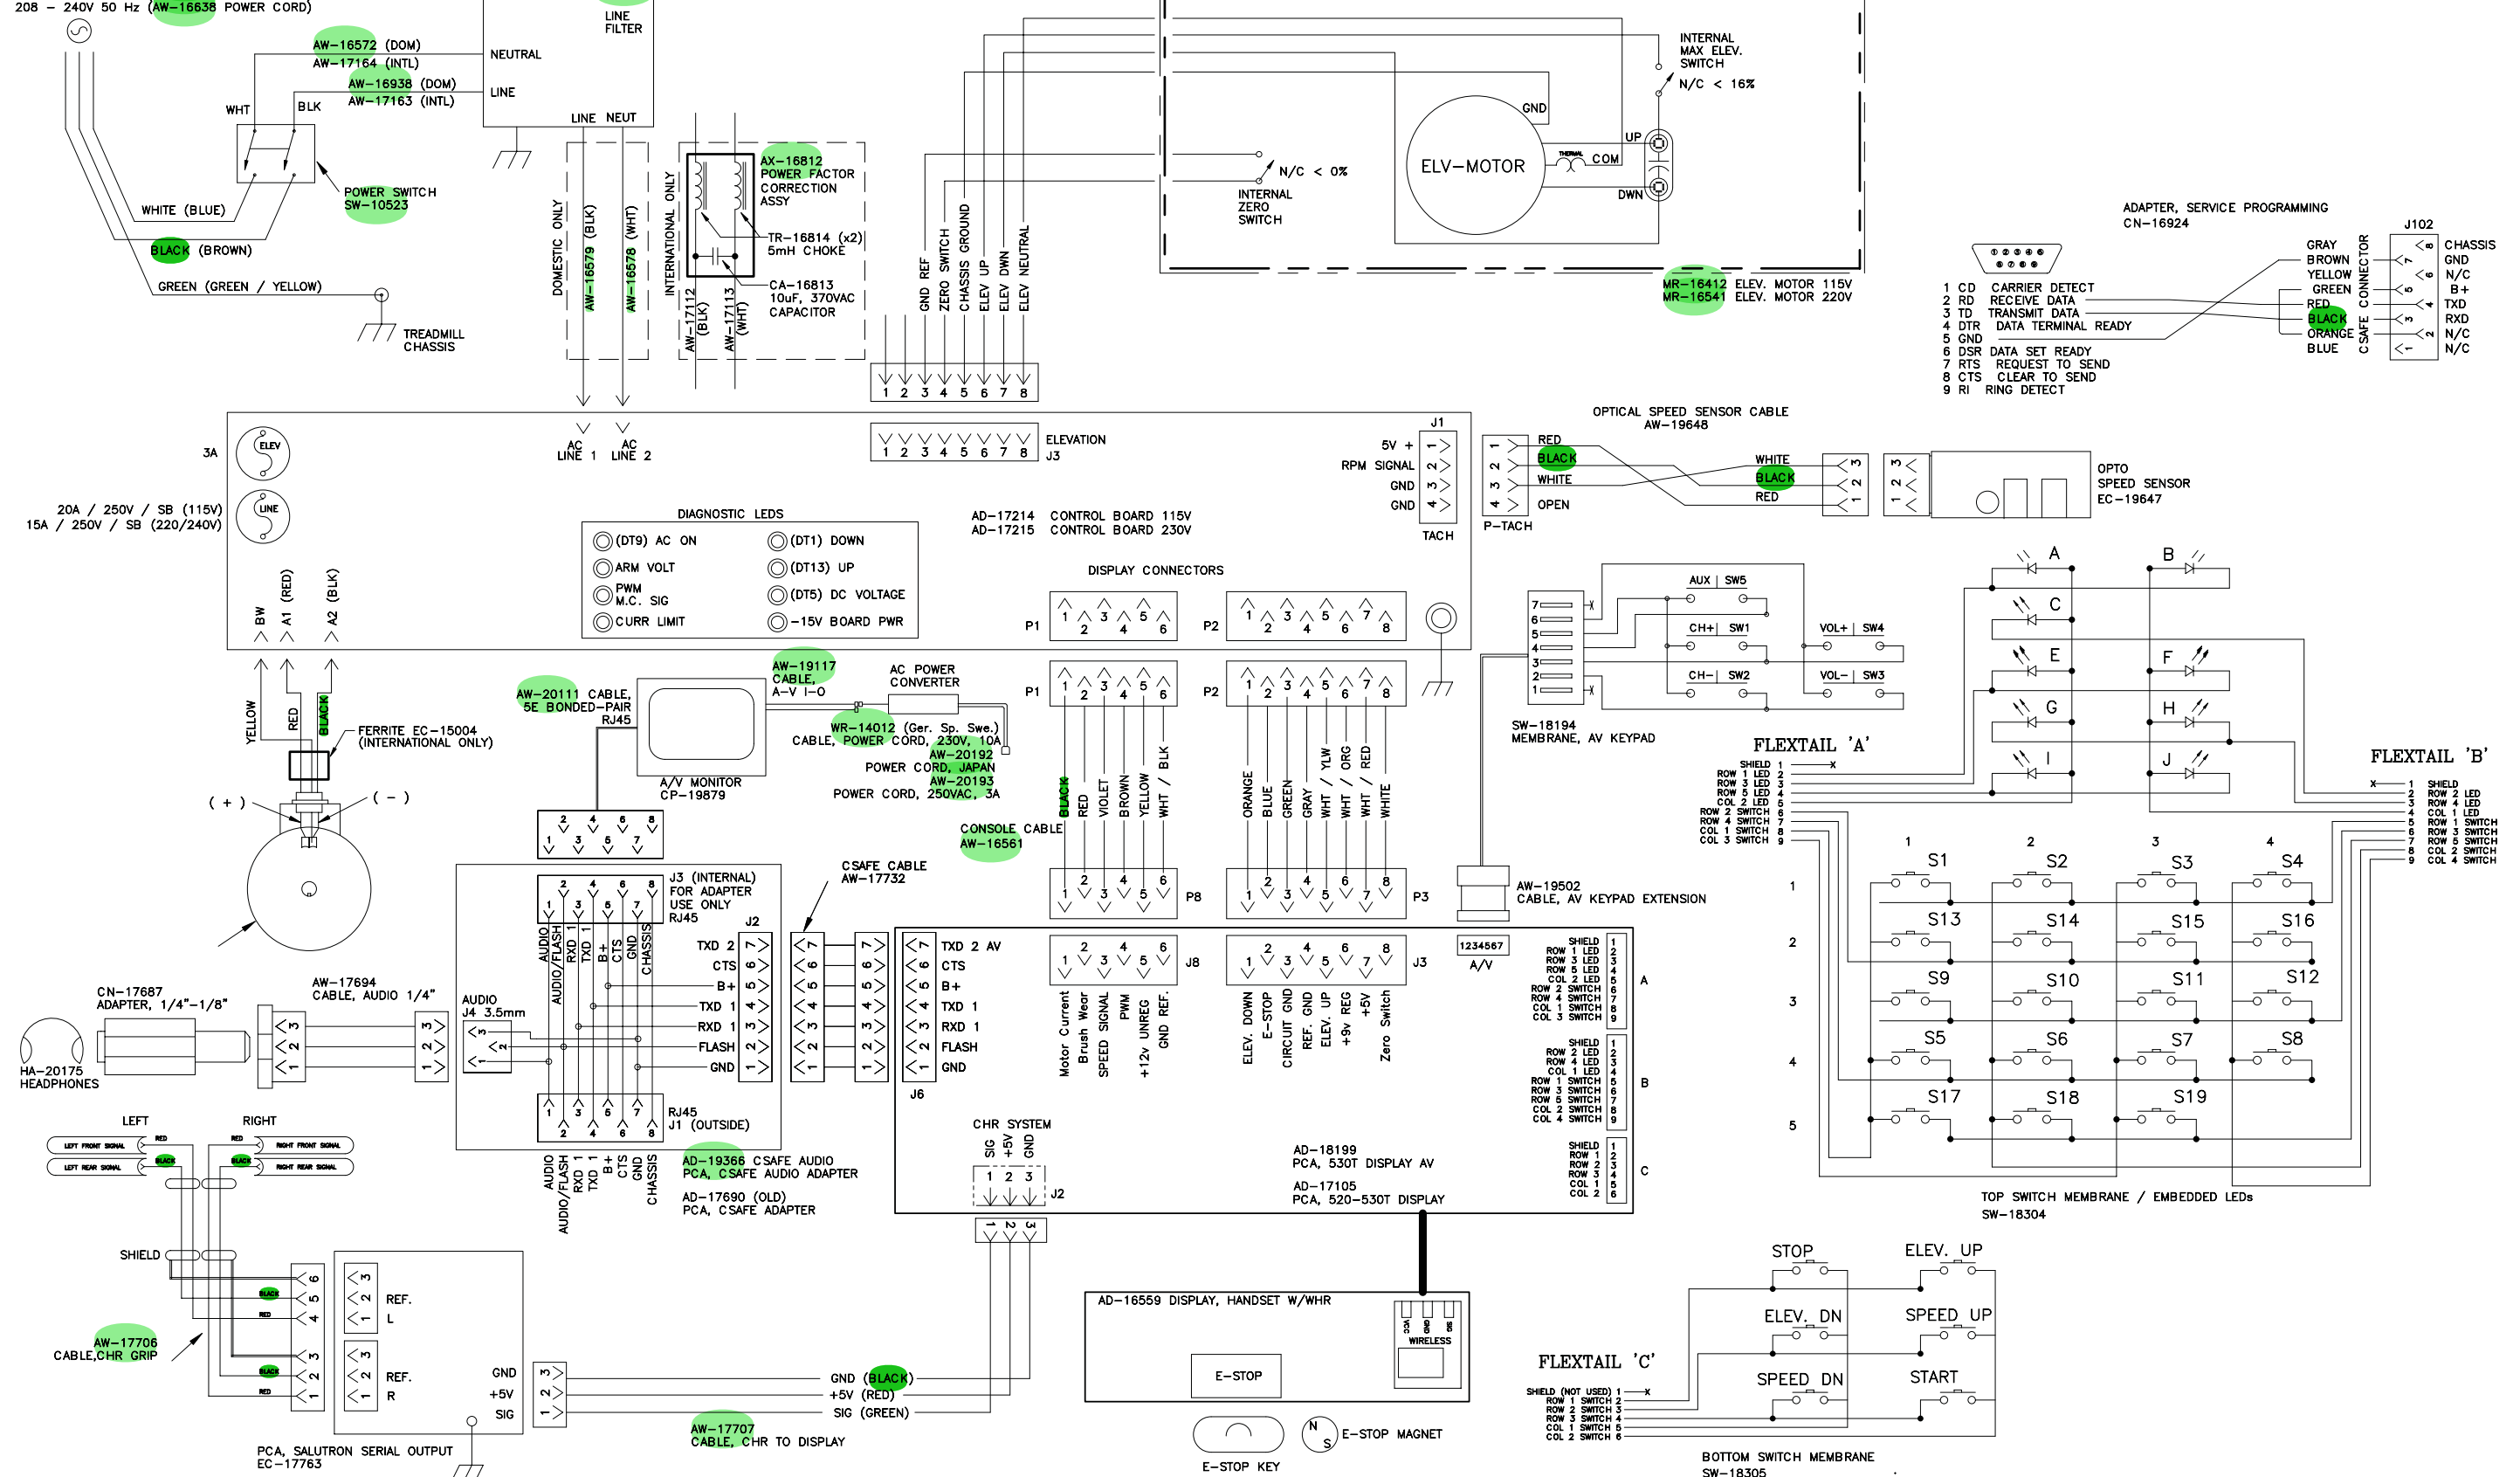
208 – 240V 50 Hz (AW-16638 POWER CORD)

AW-16572 (DOM)
AW-17164 (INTL)
AW-16938 (DOM)
AW-17163 (INTL)

NEUTRAL
LINE
LINE FILTER
LINE NEUT

WHT BLK
POWER SWITCH
SW-10523
WHITE (BLUE)
BLACK (BROWN)
GREEN (GREEN / YELLOW)
TREADMILL CHASSIS

DOMESTIC ONLY
AW-16579 (BLK)
AW-16578 (WHT)
INTERNATIONAL ONLY
AW-17112 (BLK)
AW-17113 (WHT)

AX-16812
POWER FACTOR CORRECTION ASSY
TR-16814 (x2)
5mH CHOKE
CA-16813
10uF, 370VAC CAPACITOR

GND REF
ZERO SWITCH
CHASSIS GROUND
ELEV UP
ELEV DWN
ELEV NEUTRAL
1 2 3 4 5 6 7 8

INTERNAL MAX ELEV. SWITCH
N/C < 16%
GND
UP
COM
DWN
THERMAL
ELV-MOTOR
N/C < 0%
INTERNAL ZERO SWITCH
MR-16412 ELEV. MOTOR 115V
MR-16541 ELEV. MOTOR 220V

ADAPTER, SERVICE PROGRAMMING
CN-16924
J102
1 CD CARRIER DETECT
2 RD RECEIVE DATA
3 TD TRANSMIT DATA
4 DTR DATA TERMINAL READY
5 GND
6 DSR DATA SET READY
7 RTS REQUEST TO SEND
8 CTS CLEAR TO SEND
9 RI RING DETECT
GRAY
BROWN
YELLOW
GREEN
RED
BLACK
ORANGE
BLUE
CSAFE CONNECTOR
CHASSIS
GND
N/C
B+
TXD
RXD
N/C
N/C

3A
ELEV
LINE
20A / 250V / SB (115V)
15A / 250V / SB (220/240V)
AC LINE 1
AC LINE 2
1 2 3 4 5 6 7 8
ELEVATION
J3
J1
5V +
RPM SIGNAL
GND
GND
TACH
AD-17214 CONTROL BOARD 115V
AD-17215 CONTROL BOARD 230V
DIAGNOSTIC LEDS
(DT9) AC ON
(DT1) DOWN
ARM VOLT
(DT13) UP
PWM M.C. SIG
(DT5) DC VOLTAGE
CURR LIMIT
-15V BOARD PWR
DISPLAY CONNECTORS
P1
P2
BW
A1 (RED)
A2 (BLK)

OPTICAL SPEED SENSOR CABLE
AW-19648
RED
BLACK
WHITE
OPEN
P-TACH
WHITE
BLACK
RED
OPTO SPEED SENSOR
EC-19647

YELLOW
RED
BLACK
FERRITE EC-15004
(INTERNATIONAL ONLY)
( + )
( - )

AW-20111 CABLE, 5E BONDED-PAIR RJ45
A/V MONITOR
CP-19879
AW-19117 CABLE, A-V I-O
AC POWER CONVERTER
WR-14012 (Ger. Sp. Swe.)
CABLE, POWER CORD, 230V, 10A
AW-20192
POWER CORD, JAPAN
AW-20193
POWER CORD, 250VAC, 3A
CONSOLE CABLE
AW-16561

BLACK
RED
VIOLET
BROWN
YELLOW
WHT / BLK
ORANGE
BLUE
GREEN
GRAY
WHT / YLW
WHT / ORG
WHT / RED
WHITE
P8
P3

SW-18194
MEMBRANE, AV KEYPAD
AUX | SW5
CH+ | SW1
CH- | SW2
VOL+ | SW4
VOL- | SW3
AW-19502
CABLE, AV KEYPAD EXTENSION

FLEXTAIL 'A'
SHIELD
ROW 1 LED
ROW 3 LED
ROW 5 LED
COL 2 LED
ROW 2 SWITCH
ROW 4 SWITCH
COL 1 SWITCH
COL 3 SWITCH
FLEXTAIL 'B'
SHIELD
ROW 2 LED
ROW 4 LED
COL 1 LED
ROW 1 SWITCH
ROW 3 SWITCH
ROW 5 SWITCH
COL 2 SWITCH
COL 4 SWITCH
A B C E F G H I J
S1 S2 S3 S4
S13 S14 S15 S16
S9 S10 S11 S12
S5 S6 S7 S8
S17 S18 S19
TOP SWITCH MEMBRANE / EMBEDDED LEDs
SW-18304

J3 (INTERNAL)
FOR ADAPTER USE ONLY
RJ45
J2
AUDIO
AUDIO/FLASH
RXD 1
TXD 1
B+
CTS
GND
CHASSIS
TXD 2
CTS
B+
TXD 1
RXD 1
FLASH
GND
RJ45
J1 (OUTSIDE)
CSAFE CABLE
AW-17732
AD-19366 CSAFE AUDIO
PCA, CSAFE AUDIO ADAPTER
AD-17690 (OLD)
PCA, CSAFE ADAPTER

CN-17687
ADAPTER, 1/4"-1/8"
AW-17694
CABLE, AUDIO 1/4"
AUDIO
J4 3.5mm
HA-20175
HEADPHONES
LEFT
RIGHT
LEFT FRONT SIGNAL
LEFT REAR SIGNAL
RIGHT FRONT SIGNAL
RIGHT REAR SIGNAL
SHIELD
AW-17706
CABLE,CHR GRIP
REF. L
REF. R
GND
+5V
SIG
PCA, SALUTRON SERIAL OUTPUT
EC-17763

J6
TXD 2 AV
CTS
B+
TXD 1
RXD 1
FLASH
GND
J8
Motor Current
Brush Wear
SPEED SIGNAL
PWM
+12v UNREG
GND REF.
ELEV. DOWN
E-STOP
CIRCUIT GND
REF. GND
ELEV. UP
+9v REG
+5V
Zero Switch
1234567
A/V
CHR SYSTEM
SIG +5V GND
J2
AD-18199
PCA, 530T DISPLAY AV
AD-17105
PCA, 520-530T DISPLAY
GND (BLACK)
+5V (RED)
SIG (GREEN)
AW-17707
CABLE, CHR TO DISPLAY
AD-16559 DISPLAY, HANDSET W/WHR
WIRELESS
E-STOP
E-STOP KEY
E-STOP MAGNET

STOP
ELEV. UP
ELEV. DN
SPEED UP
SPEED DN
START
FLEXTAIL 'C'
SHIELD (NOT USED)
ROW 1 SWITCH
ROW 2 SWITCH
ROW 3 SWITCH
COL 1 SWITCH
COL 2 SWITCH
BOTTOM SWITCH MEMBRANE
SW-18305